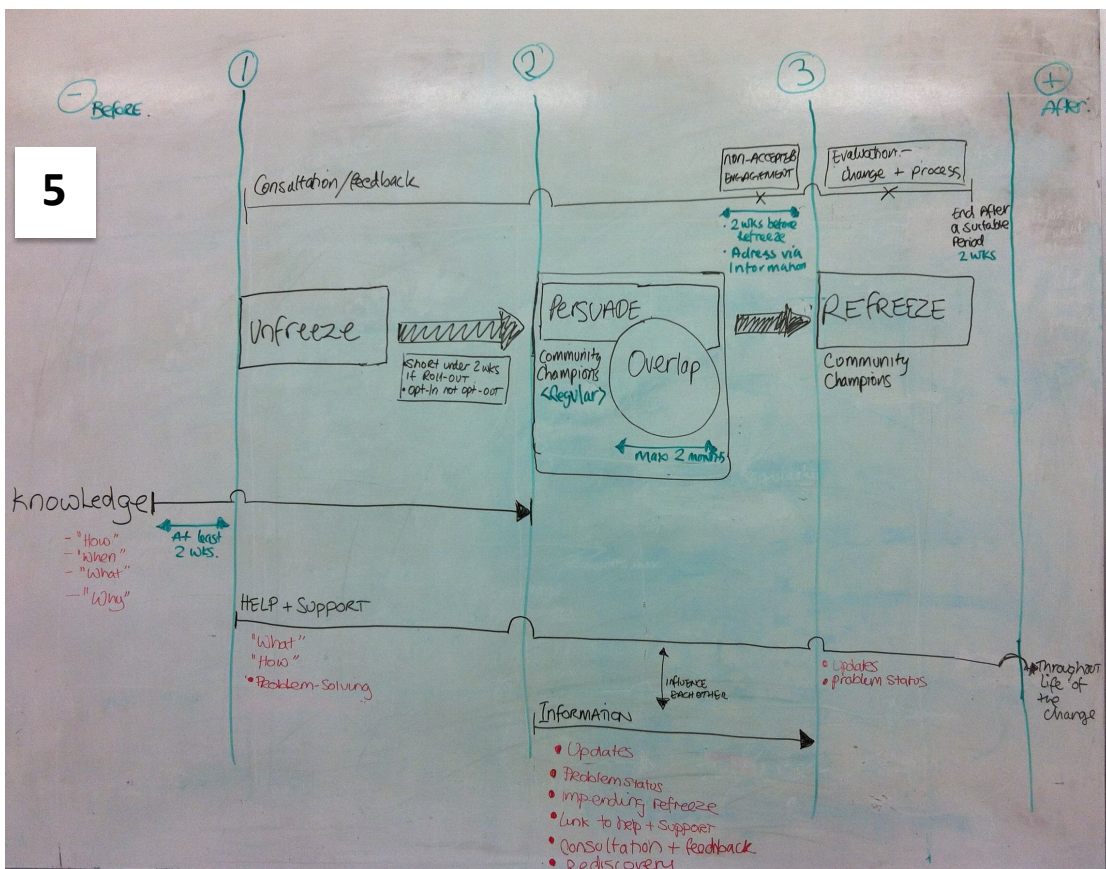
5

− Before.

①

②

③

+ After.

Consultation/feedback

Non-acceptable engagement

Evaluation – change + process

• 2 wks before refreeze
• Adress via Information

End after a suitable period
2 wks

Unfreeze

Short under 2 wks if Roll-out
• opt-in not opt-out

PERSUADE

Community Champions <Regular>

Overlap

Max 2 months

REFREEZE

Community Champions

Knowledge

At least 2 wks.

- "How"
- "When"
- "What"
- "Why"

HELP + SUPPORT

"What"
"How"
• Problem-solving

Influence each other

• Updates
• problem status

Throughout life of the change

Information

• Updates
• Problem status
• Impending refreeze
• Link to help + support
• Consultation + feedback
• Rediscovery